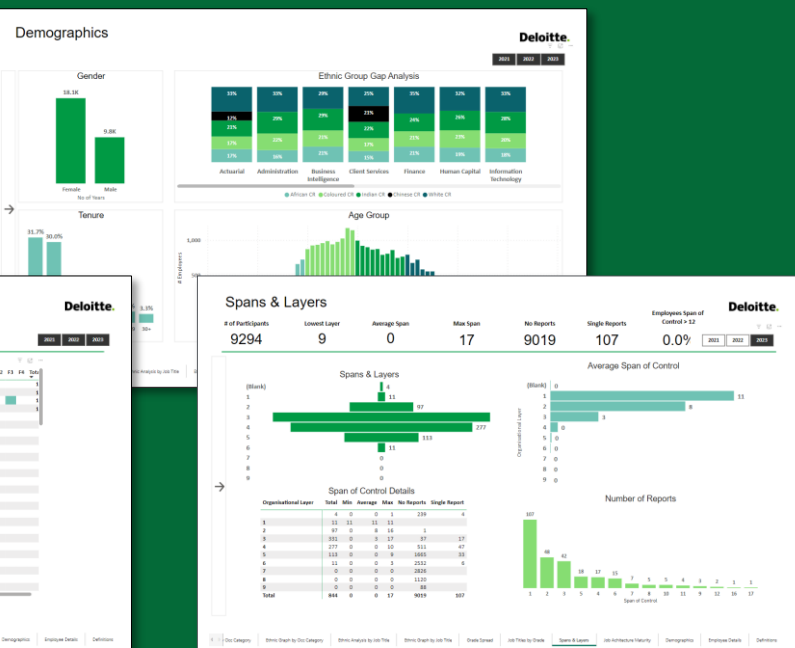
Demographics

Deloitte.

2021 2022 2023

Gender

58.1K

9.8K

Female Male

No of Years

Ethnic Group Gap Analysis

| Actuarial | Administration | Business Intelligence | Client Services | Finance | Human Capital | Information Technology |
|---|---|---|---|---|---|---|
| 33% | 33% | 28% | 25% | 35% | 32% | 33% |
| 12% | 29% | 29% | 23% | 24% | 29% | 28% |
| 21% | 22% | 22% | 22% | 21% | 22% | 20% |
| 17% | 16% | 21% | 17% | 21% | 17% | 18% |
| 17% | | | 15% | | | |

African CR Coloured CR Indian CR Chinese CR White CR

Tenure

31.7%

30.0%

3.1%

30+

Age Group

1,000

500

# Employees

Deloitte.

2021 2022 2023

F2 F3 F4 Total

Demographics Employee Details Definitions

Spans & Layers

Deloitte.

| # of Participants | Lowest Layer | Average Span | Max Span | No Reports | Single Reports | Employees Span of Control > 12 |
|---|---|---|---|---|---|---|
| 9294 | 9 | 0 | 17 | 9019 | 107 | 0.0% |

2021 2022 2023

Spans & Layers

(Blank) 4
1 11
2 97
3
4 277
5 113
6 11
7 0
8 0
9 0

Average Span of Control

(Blank) 0
1 11
2 8
3 3
4 0
5 0
6 0
7 0
8 0
9 0

Organisational Layer

Span of Control Details

| Organisational Layer | Total | Min | Average | Max | No Reports | Single Report |
|---|---|---|---|---|---|---|
| | 4 | 0 | 0 | 1 | 239 | 4 |
| 1 | 11 | 11 | 11 | 11 | | |
| 2 | 97 | 0 | 8 | 16 | 1 | |
| 3 | 331 | 0 | 3 | 17 | 37 | 17 |
| 4 | 277 | 0 | 0 | 10 | 511 | 47 |
| 5 | 113 | 0 | 0 | 9 | 1681 | 33 |
| 6 | 11 | 0 | 0 | 3 | 2532 | 6 |
| 7 | 0 | 0 | 0 | 0 | 2826 | |
| 8 | 0 | 0 | 0 | 0 | 1120 | |
| 9 | 0 | 0 | 0 | 0 | 88 | |
| Total | 844 | 0 | 0 | 17 | 9019 | 107 |

Number of Reports

107 48 42 17 15 7 5 5 4 3 2 1 1

1 2 3 4 5 6 7 8 10 11 9 12 16 17

Span of Control

Occ Category | Ethnic Graph by Occ Category | Ethnic Analysis by Job Title | Ethnic Graph by Job Title | Grade Spread | Job Titles by Grade | Spans & Layers | Job Architecture Maturity | Demographics | Employee Details | Definitions